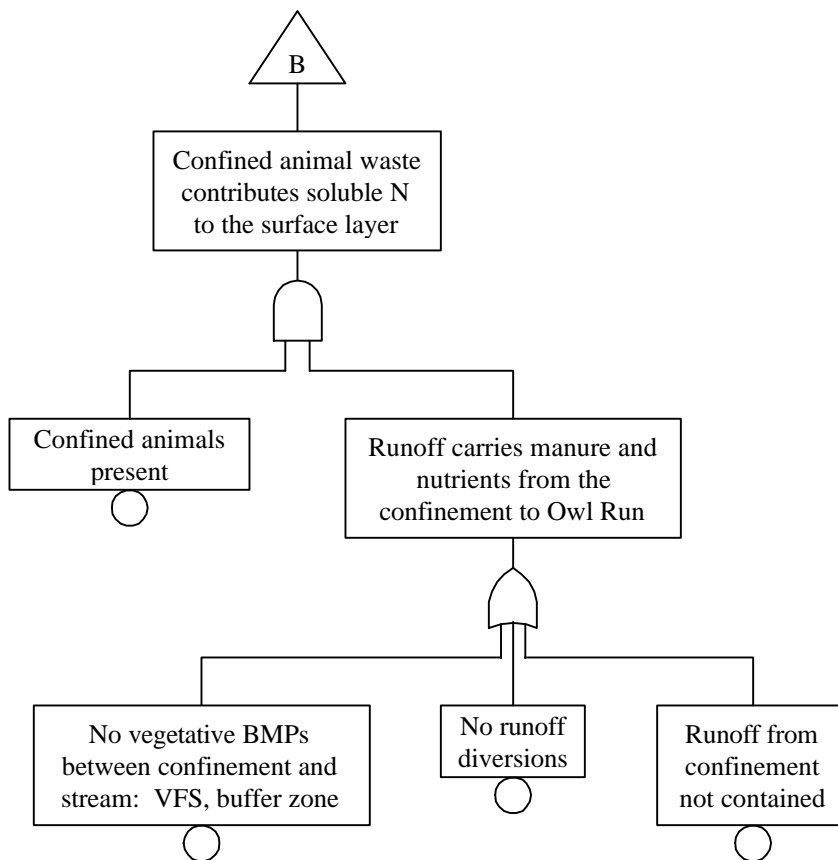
B

Confined animal waste contributes soluble N to the surface layer

Confined animals present

Runoff carries manure and nutrients from the confinement to Owl Run

No vegetative BMPs between confinement and stream: VFS, buffer zone

No runoff diversions

Runoff from confinement not contained